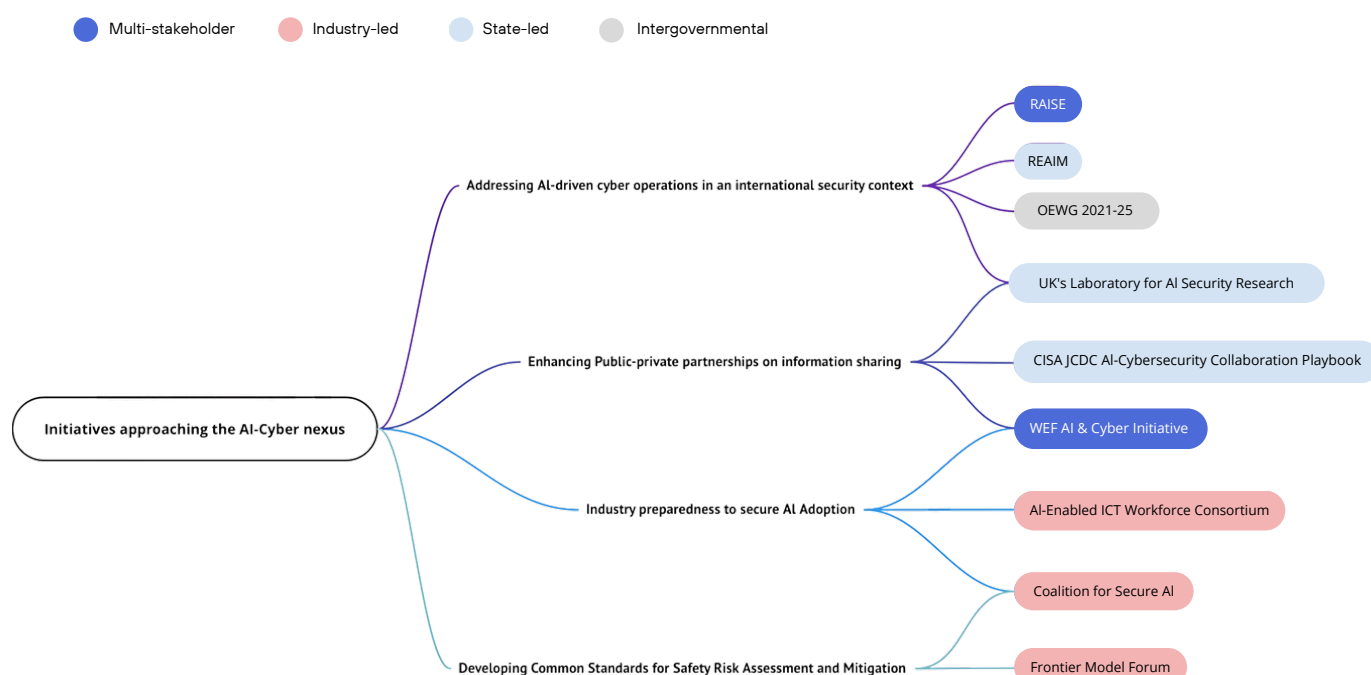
Multi-stakeholder
Industry-led
State-led
Intergovernmental

Initiatives approaching the AI-Cyber nexus

Addressing AI-driven cyber operations in an international security context

RAISE

REAIM

OEWG 2021-25

UK's Laboratory for AI Security Research

Enhancing Public-private partnerships on information sharing

CISA JCDC AI-Cybersecurity Collaboration Playbook

WEF AI & Cyber Initiative

Industry preparedness to secure AI Adoption

AI-Enabled ICT Workforce Consortium

Coalition for Secure AI

Developing Common Standards for Safety Risk Assessment and Mitigation

Frontier Model Forum